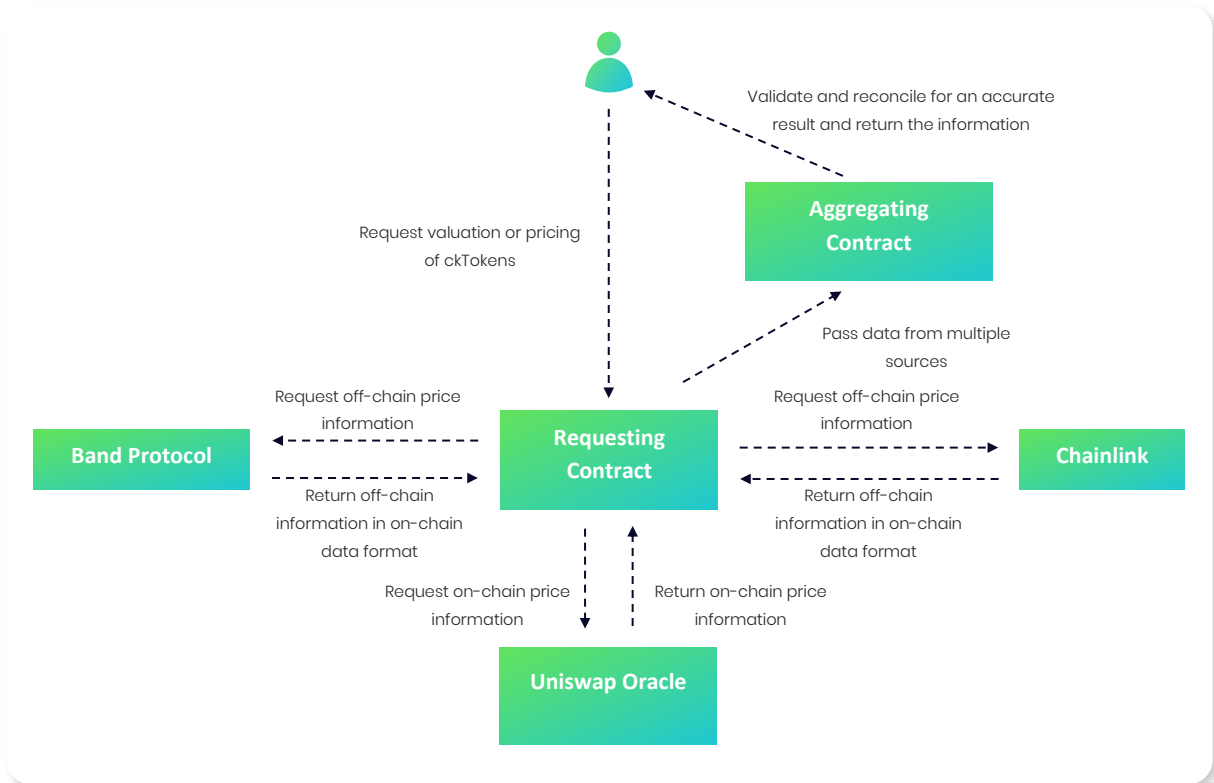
Validate and reconcile for an accurate result and return the information

Aggregating Contract

Request valuation or pricing of ckTokens

Pass data from multiple sources

Request off-chain price information

Band Protocol

Return off-chain information in on-chain data format

Requesting Contract

Request off-chain price information

Chainlink

Return off-chain information in on-chain data format

Request on-chain price information

Return on-chain price information

Uniswap Oracle